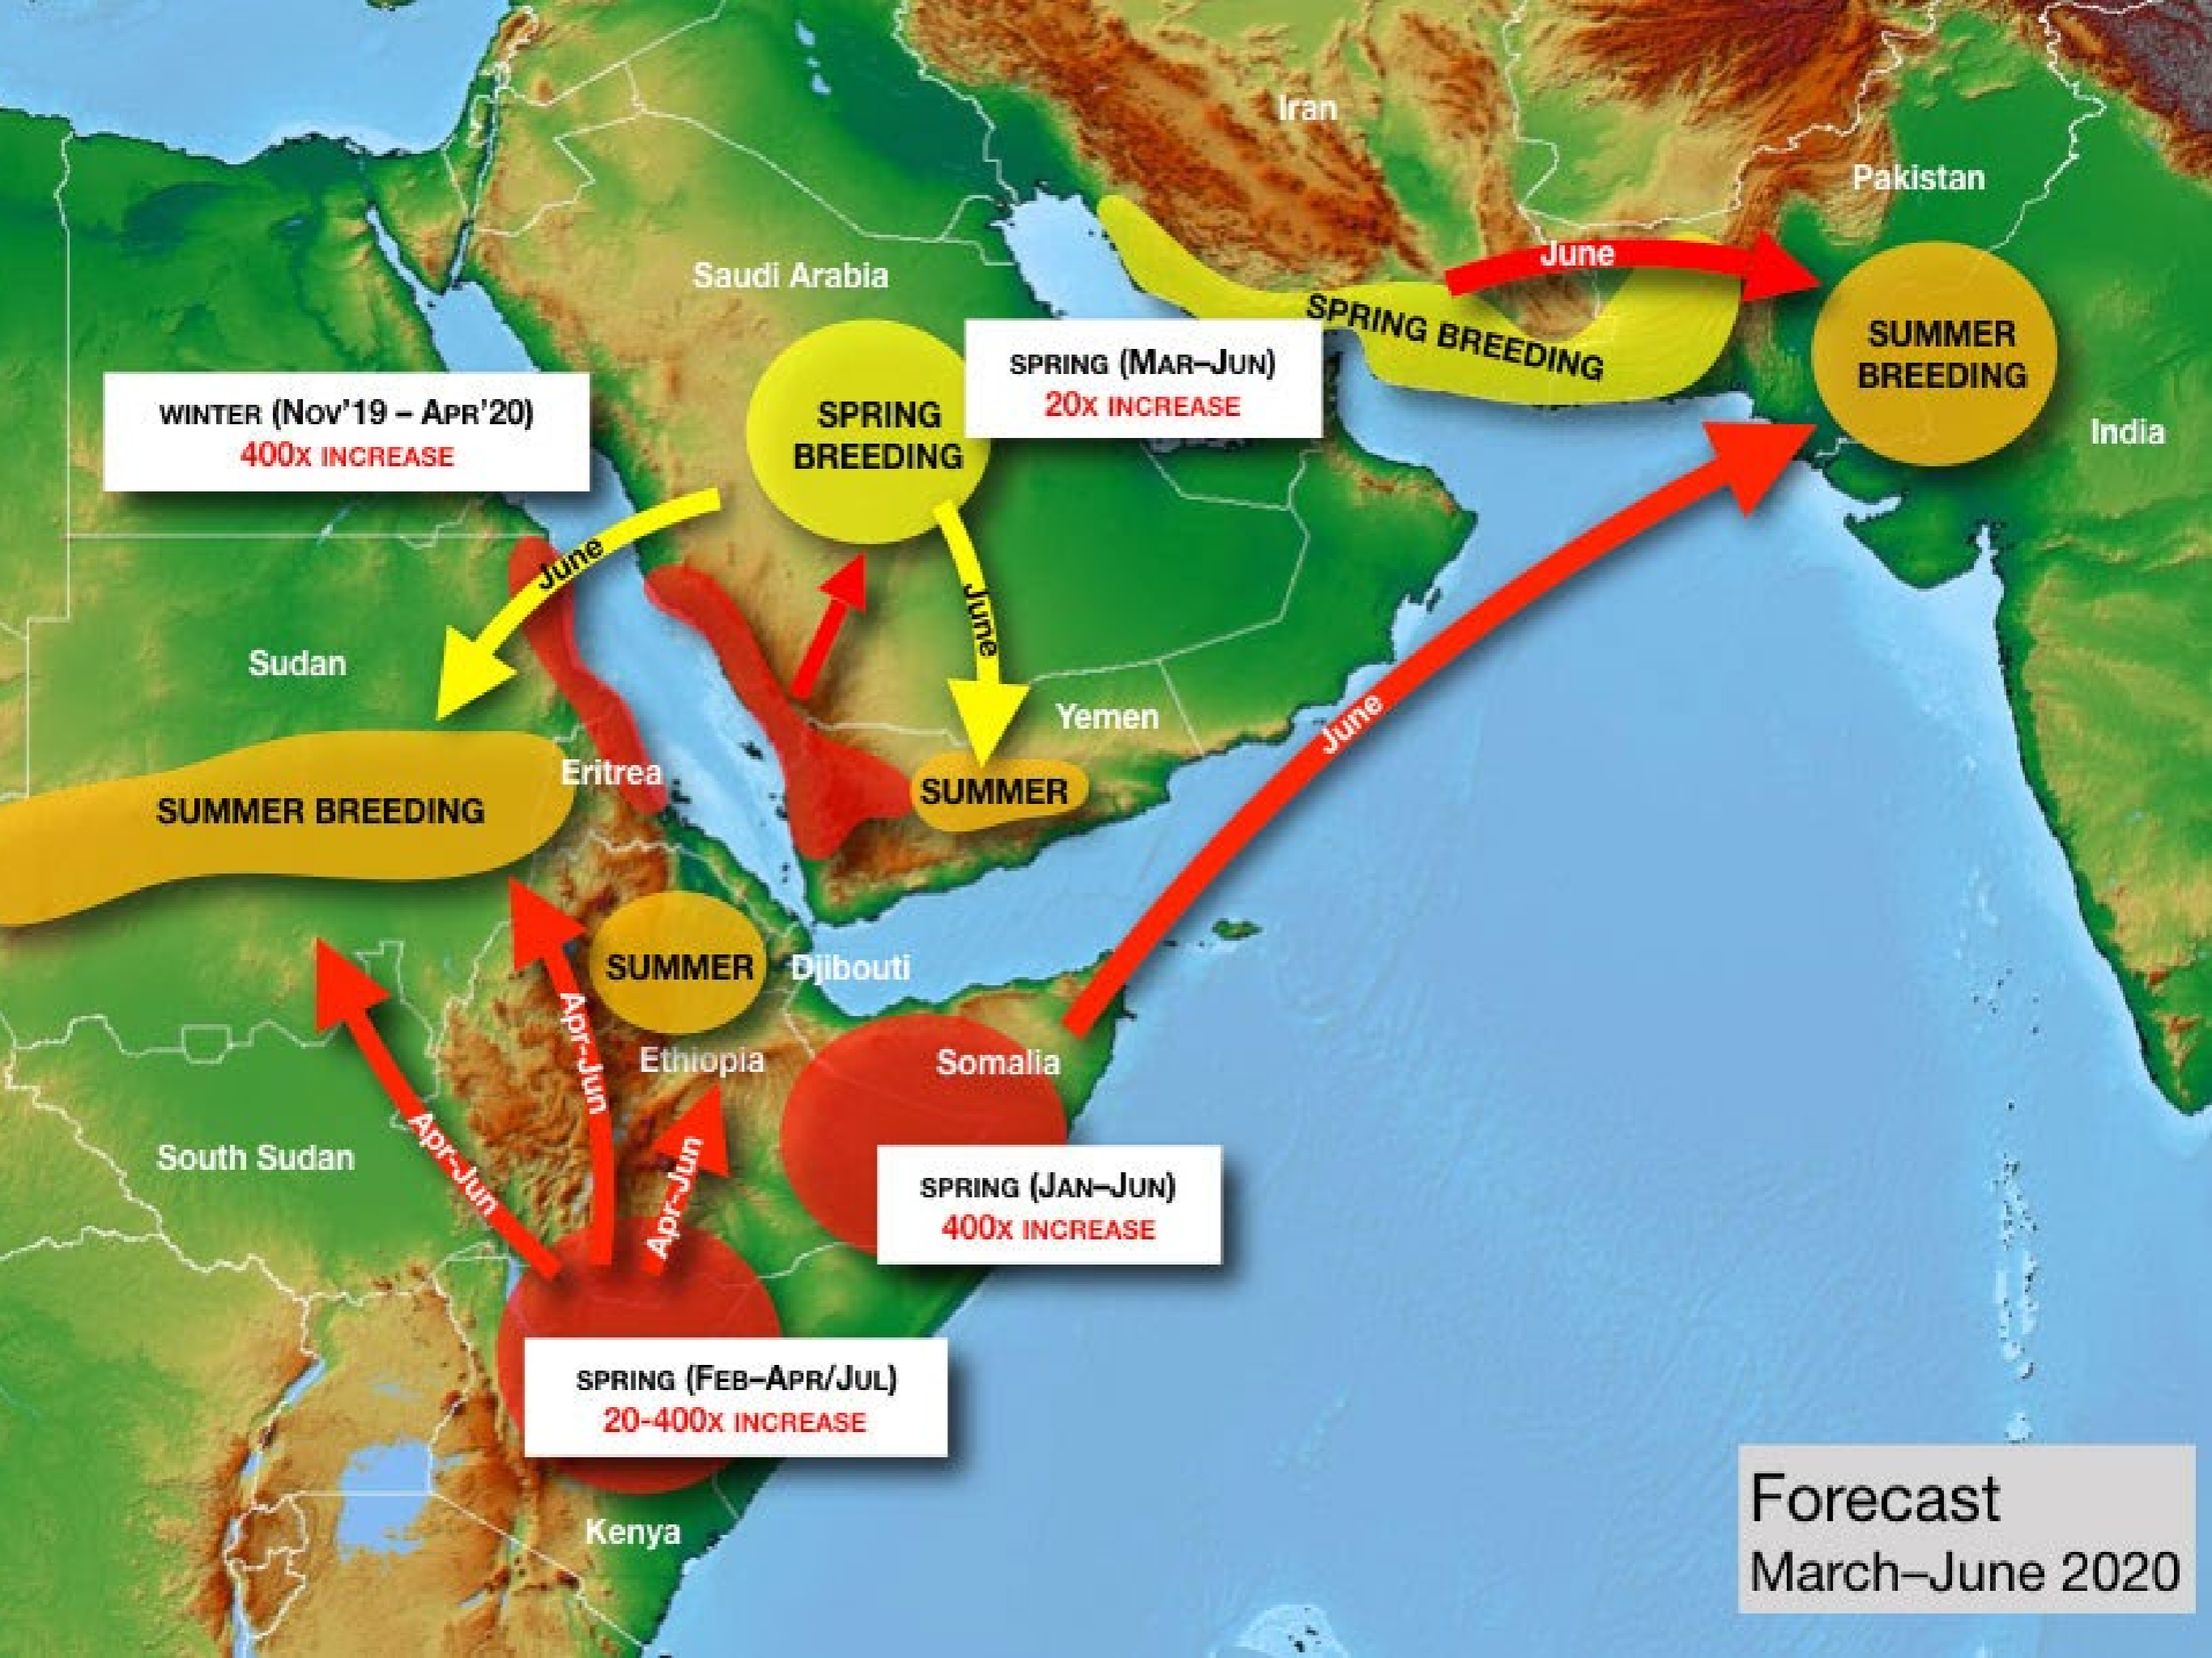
Iran

Pakistan

June

SPRING BREEDING

SUMMER BREEDING

India

Saudi Arabia

SPRING BREEDING

SPRING (MAR–JUN)
20X INCREASE

WINTER (NOV'19 – APR'20)
400X INCREASE

June

June

Sudan

Yemen

June

Eritrea

SUMMER

SUMMER BREEDING

SUMMER

Djibouti

Apr-Jun

Ethiopia

Somalia

Apr-Jun

South Sudan

Apr-Jun

SPRING (JAN–JUN)
400X INCREASE

SPRING (FEB–APR/JUL)
20-400X INCREASE

Kenya

Forecast
March–June 2020